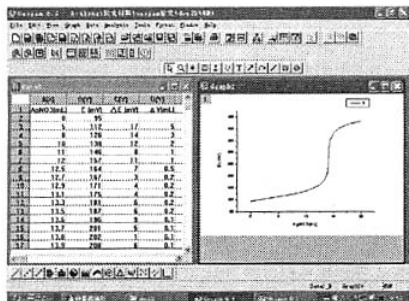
File Edit View Graph Data Analysis Tools Format Window Help

| | A(X) | B(Y) | C(Y) | D(Y) |
|---|---|---|---|---|
| | AgNO3(mL) | E(mV) | ΔE(mV) | ΔV(mL) |
| 1 | 0 | 95 | | |
| 2 | 5 | 112 | 17 | 5 |
| 3 | 8 | 121 | 9 | 3 |
| 4 | 10 | 128 | 12 | 2 |
| 5 | 11 | 145 | 7 | 1 |
| 6 | 12 | 156 | 11 | 1 |
| 7 | 12.5 | 164 | 7 | 0.5 |
| 8 | 12.7 | 168 | 4 | 0.2 |
| 9 | 12.9 | 171 | 3 | 0.2 |
| 10 | 13.1 | 175 | 4 | 0.2 |
| 11 | 13.3 | 191 | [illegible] | 0.2 |
| 12 | 13.5 | 182 | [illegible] | 0.2 |
| 13 | 13.6 | 275 | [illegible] | 0.1 |
| 14 | 13.7 | 289 | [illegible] | 0.1 |
| 15 | 13.8 | 296 | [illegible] | 0.1 |
| 16 | 13.9 | 298 | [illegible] | 0.1 |

Graph1

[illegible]

E(mV)

AgNO3(mL)